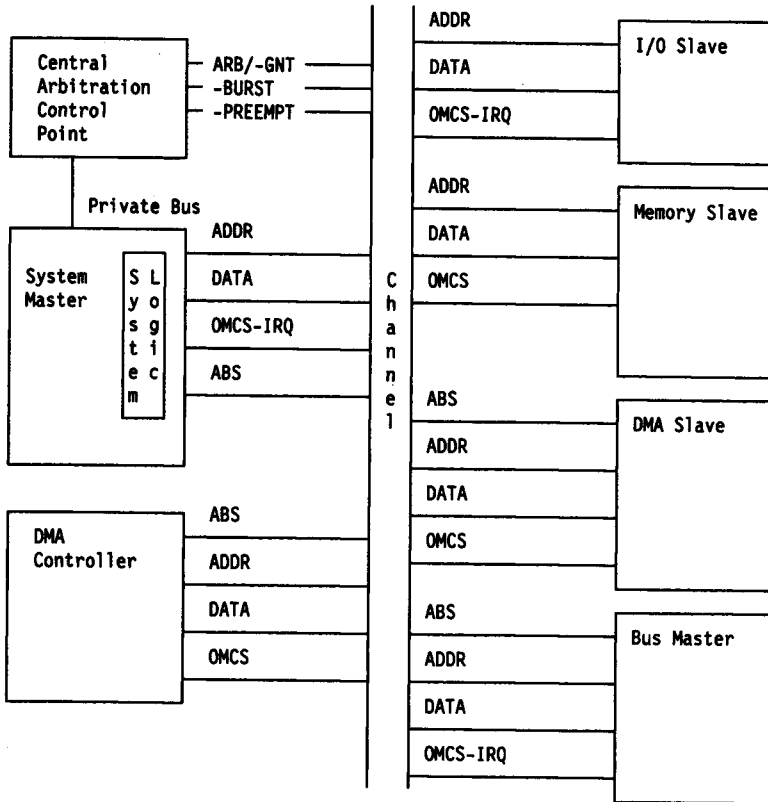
Central Arbitration Control Point

ARB/-GNT
-BURST
-PREEMPT

Private Bus

System Master

System
Logic

ADDR
DATA
OMCS-IRQ
ABS

Channel

DMA Controller

ABS
ADDR
DATA
OMCS

ADDR
DATA
OMCS-IRQ

I/O Slave

ADDR
DATA
OMCS

Memory Slave

ABS
ADDR
DATA
OMCS

DMA Slave

ABS
ADDR
DATA
OMCS-IRQ

Bus Master